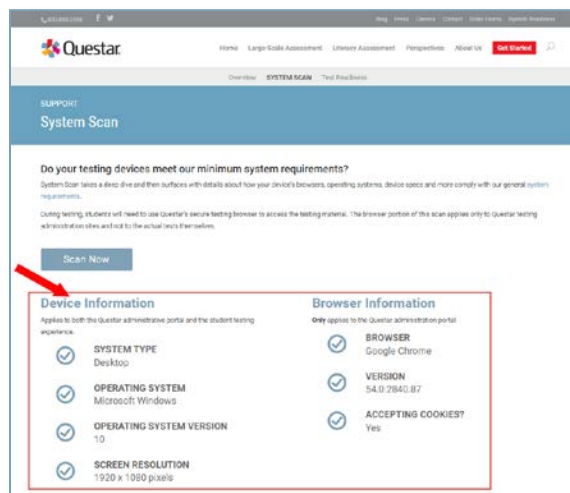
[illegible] f

Blog Press Careers Contact Order Forms System Readiness

Questar

Home Large-Scale Assessment Literacy Assessment Perspectives About Us Get Started

Overview SYSTEM SCAN Test Readiness

SUPPORT

System Scan

Do your testing devices meet our minimum system requirements?

System Scan takes a deep dive and then surfaces with details about how your device's browsers, operating systems, device specs and more comply with our general system requirements.

During testing, students will need to use Questar's secure testing browser to access the testing material. The browser portion of this scan applies only to Questar testing administration sites and not to the actual tests themselves.

Scan Now

Device Information

Applies to both the Questar administrative portal and the student testing experience.

SYSTEM TYPE
Desktop

OPERATING SYSTEM
Microsoft Windows

OPERATING SYSTEM VERSION
10

SCREEN RESOLUTION
1920 x 1080 pixels

Browser Information

Only applies to the Questar administration portal

BROWSER
Google Chrome

VERSION
54.0.2840.87

ACCEPTING COOKIES?
Yes